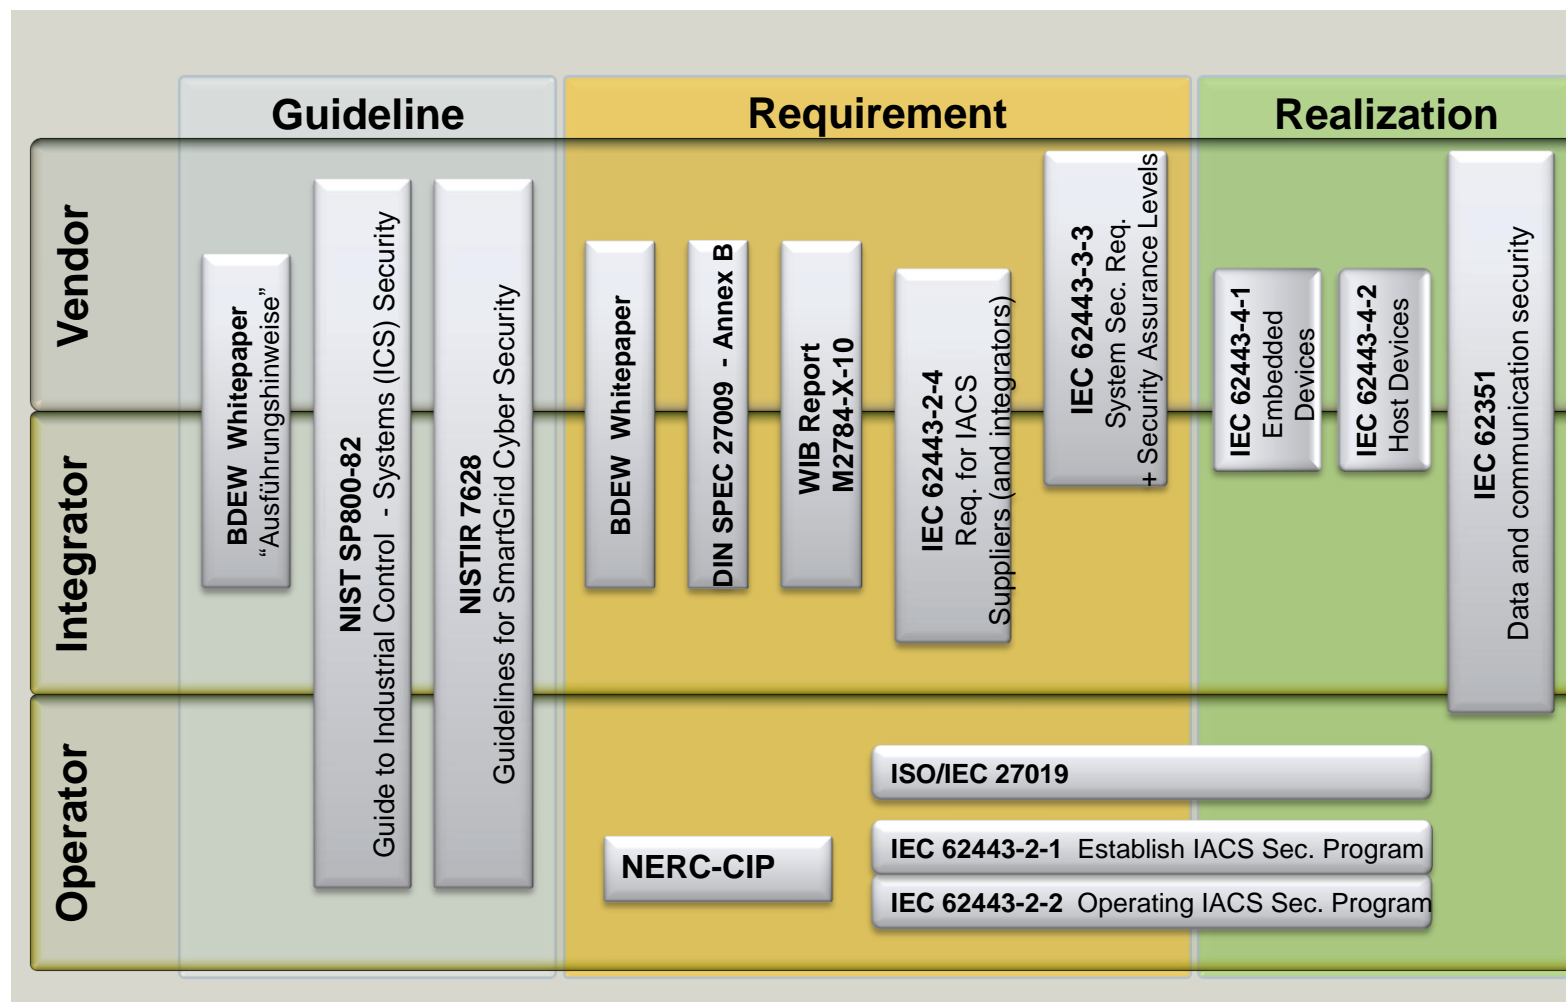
Guideline

Requirement

Realization

Vendor

Integrator

Operator

BDEW Whitepaper
"Ausführungshinweise"

NIST SP800-82
Guide to Industrial Control - Systems (ICS) Security

NISTIR 7628
Guidelines for SmartGrid Cyber Security

BDEW Whitepaper

DIN SPEC 27009 - Annex B

WIB Report
M2784-X-10

IEC 62443-2-4
Req. for IACS
Suppliers (and integrators)

IEC 62443-3-3
System Sec. Req.
+ Security Assurance Levels

IEC 62443-4-1
Embedded
Devices

IEC 62443-4-2
Host Devices

IEC 62351
Data and communication security

ISO/IEC 27019

NERC-CIP

IEC 62443-2-1 Establish IACS Sec. Program

IEC 62443-2-2 Operating IACS Sec. Program